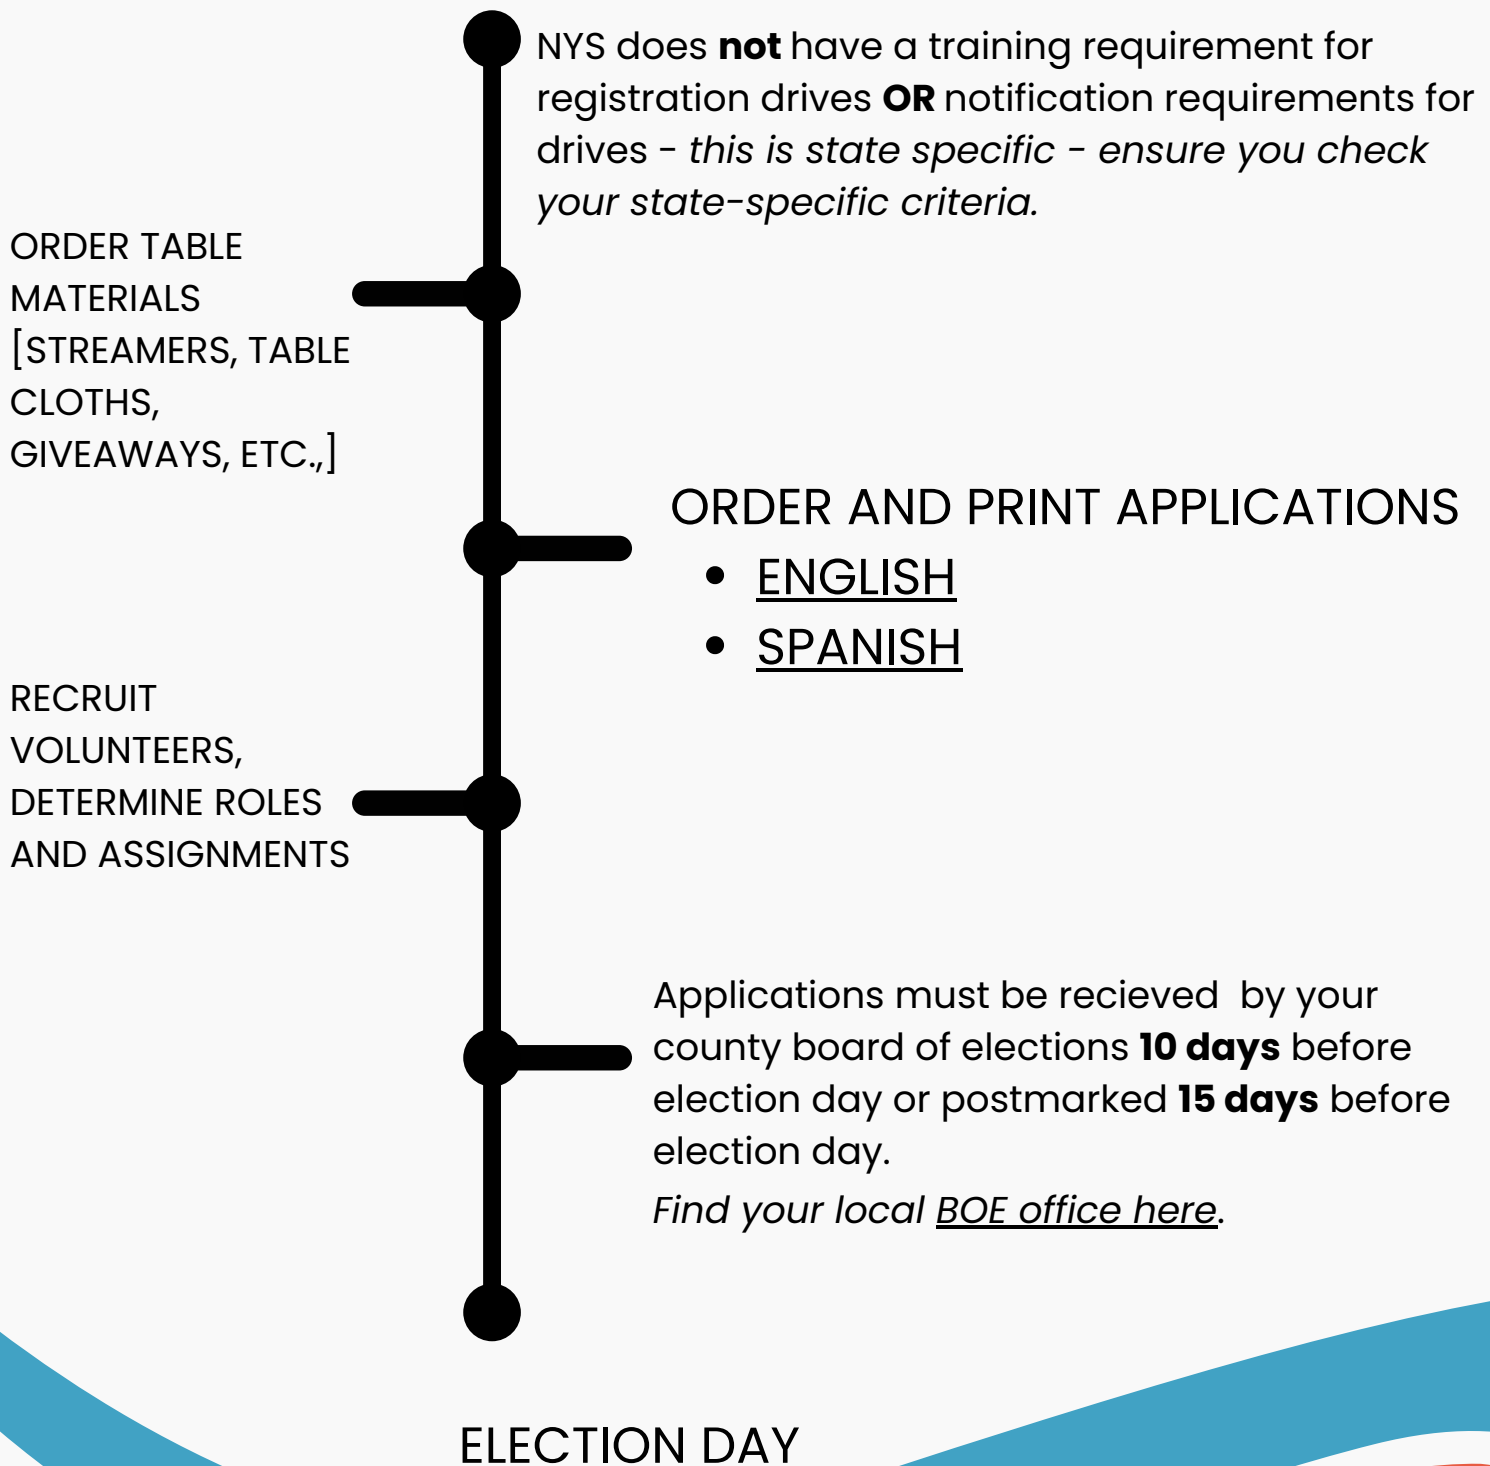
NYS does **not** have a training requirement for registration drives **OR** notification requirements for drives - *this is state specific - ensure you check your state-specific criteria.*

ORDER TABLE MATERIALS [STREAMERS, TABLE CLOTHS, GIVEAWAYS, ETC.,]

ORDER AND PRINT APPLICATIONS

- ENGLISH
- SPANISH

RECRUIT VOLUNTEERS, DETERMINE ROLES AND ASSIGNMENTS

Applications must be recieved by your county board of elections **10 days** before election day or postmarked **15 days** before election day.

*Find your local BOE office here.*

ELECTION DAY